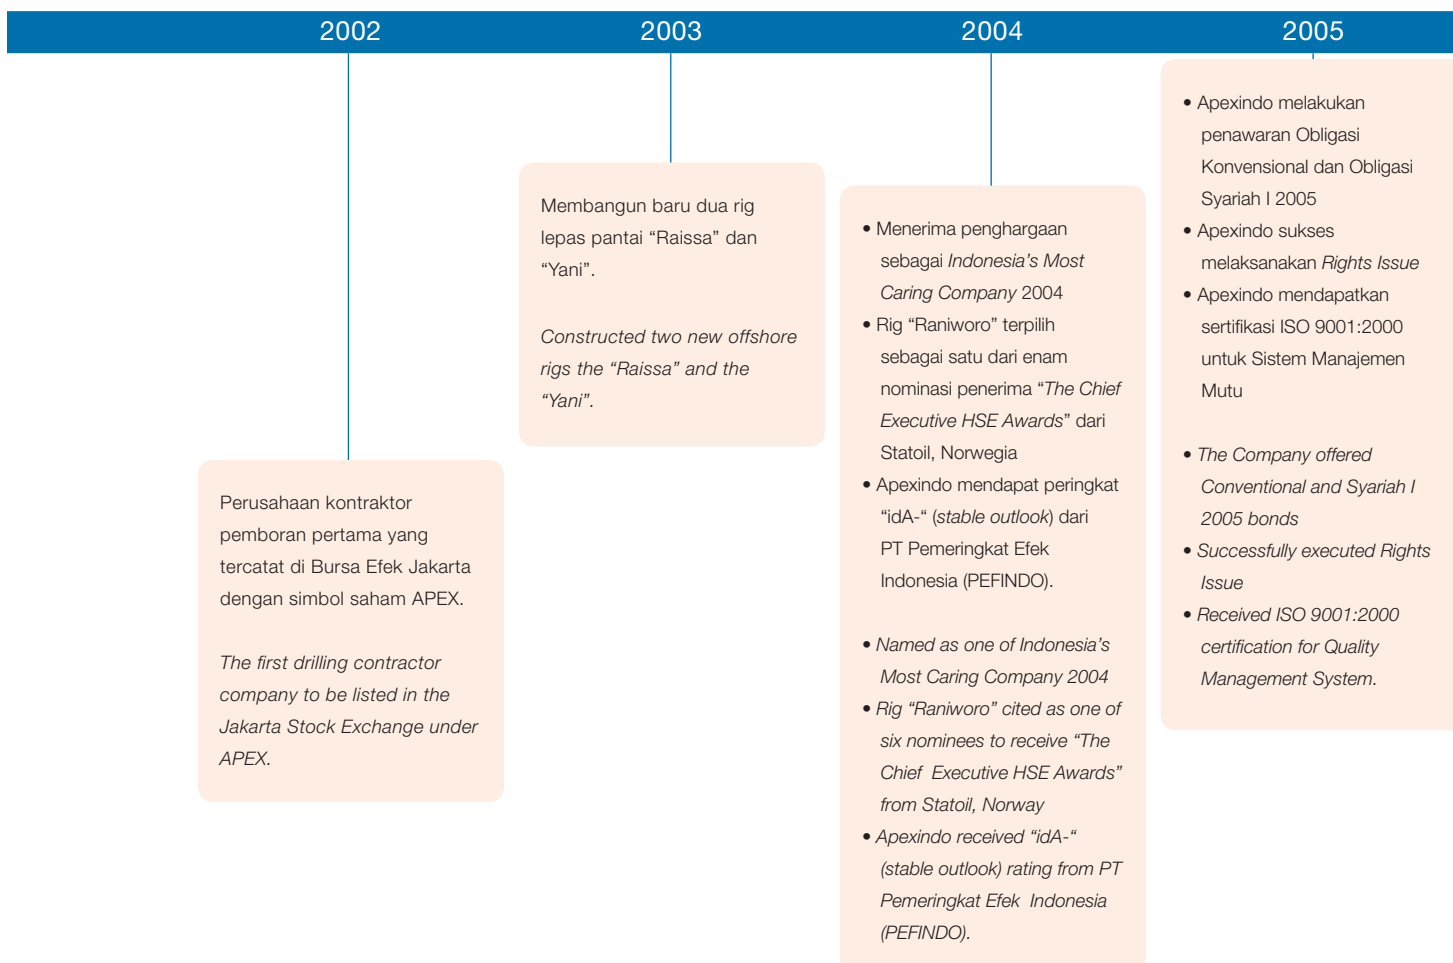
2002 2003 2004 2005

Perusahaan kontraktor pemboran pertama yang tercatat di Bursa Efek Jakarta dengan simbol saham APEX.

The first drilling contractor company to be listed in the Jakarta Stock Exchange under APEX.

Membangun baru dua rig lepas pantai “Raissa” dan “Yani”.

Constructed two new offshore rigs the “Raissa” and the “Yani”.

• Menerima penghargaan sebagai Indonesia’s Most Caring Company 2004
• Rig “Raniworo” terpilih sebagai satu dari enam nominasi penerima “The Chief Executive HSE Awards” dari Statoil, Norwegia
• Apexindo mendapat peringkat “idA-“ (stable outlook) dari PT Pemeringkat Efek Indonesia (PEFINDO).

• Named as one of Indonesia’s Most Caring Company 2004
• Rig “Raniworo” cited as one of six nominees to receive “The Chief Executive HSE Awards” from Statoil, Norway
• Apexindo received “idA-“ (stable outlook) rating from PT Pemeringkat Efek Indonesia (PEFINDO).

• Apexindo melakukan penawaran Obligasi Konvensional dan Obligasi Syariah I 2005
• Apexindo sukses melaksanakan Rights Issue
• Apexindo mendapatkan sertifikasi ISO 9001:2000 untuk Sistem Manajemen Mutu

• The Company offered Conventional and Syariah I 2005 bonds
• Successfully executed Rights Issue
• Received ISO 9001:2000 certification for Quality Management System.